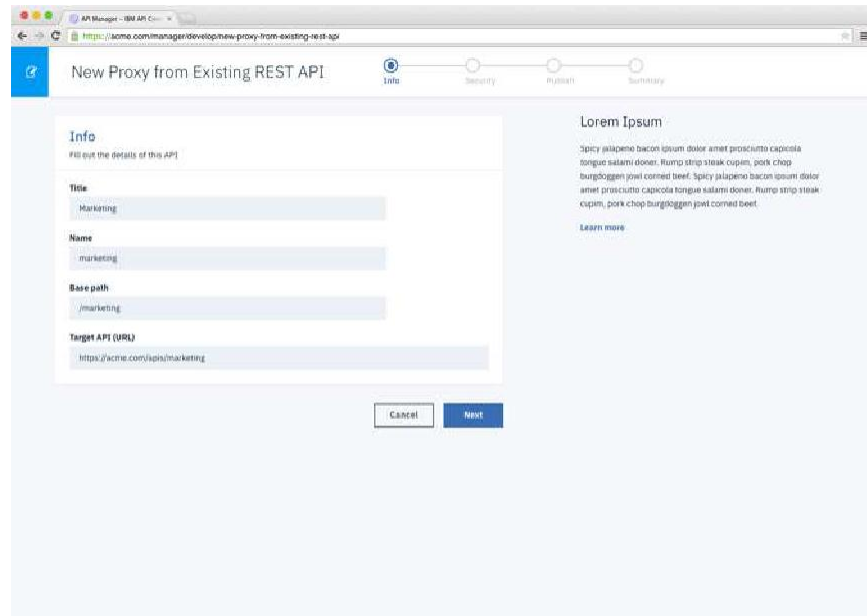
API Manager - IBM API Con ×

https://acme.com/manager/develop/new-proxy-from-existing-rest-api

New Proxy from Existing REST API

Info

Security

Publish

Summary

Info

Fill out the details of this API

Title

Marketing

Name

marketing

Base path

/marketing

Target API (URL)

https://acme.com/apis/marketing

Cancel

Next

Lorem Ipsum

Spicy jalapeno bacon ipsum dolor amet prosciutto capicola tongue salami doner. Rump strip steak cupim, pork chop burgdoggen jowl corned beef. Spicy jalapeno bacon ipsum dolor amet prosciutto capicola tongue salami doner. Rump strip steak cupim, pork chop burgdoggen jowl corned beef.

Learn more